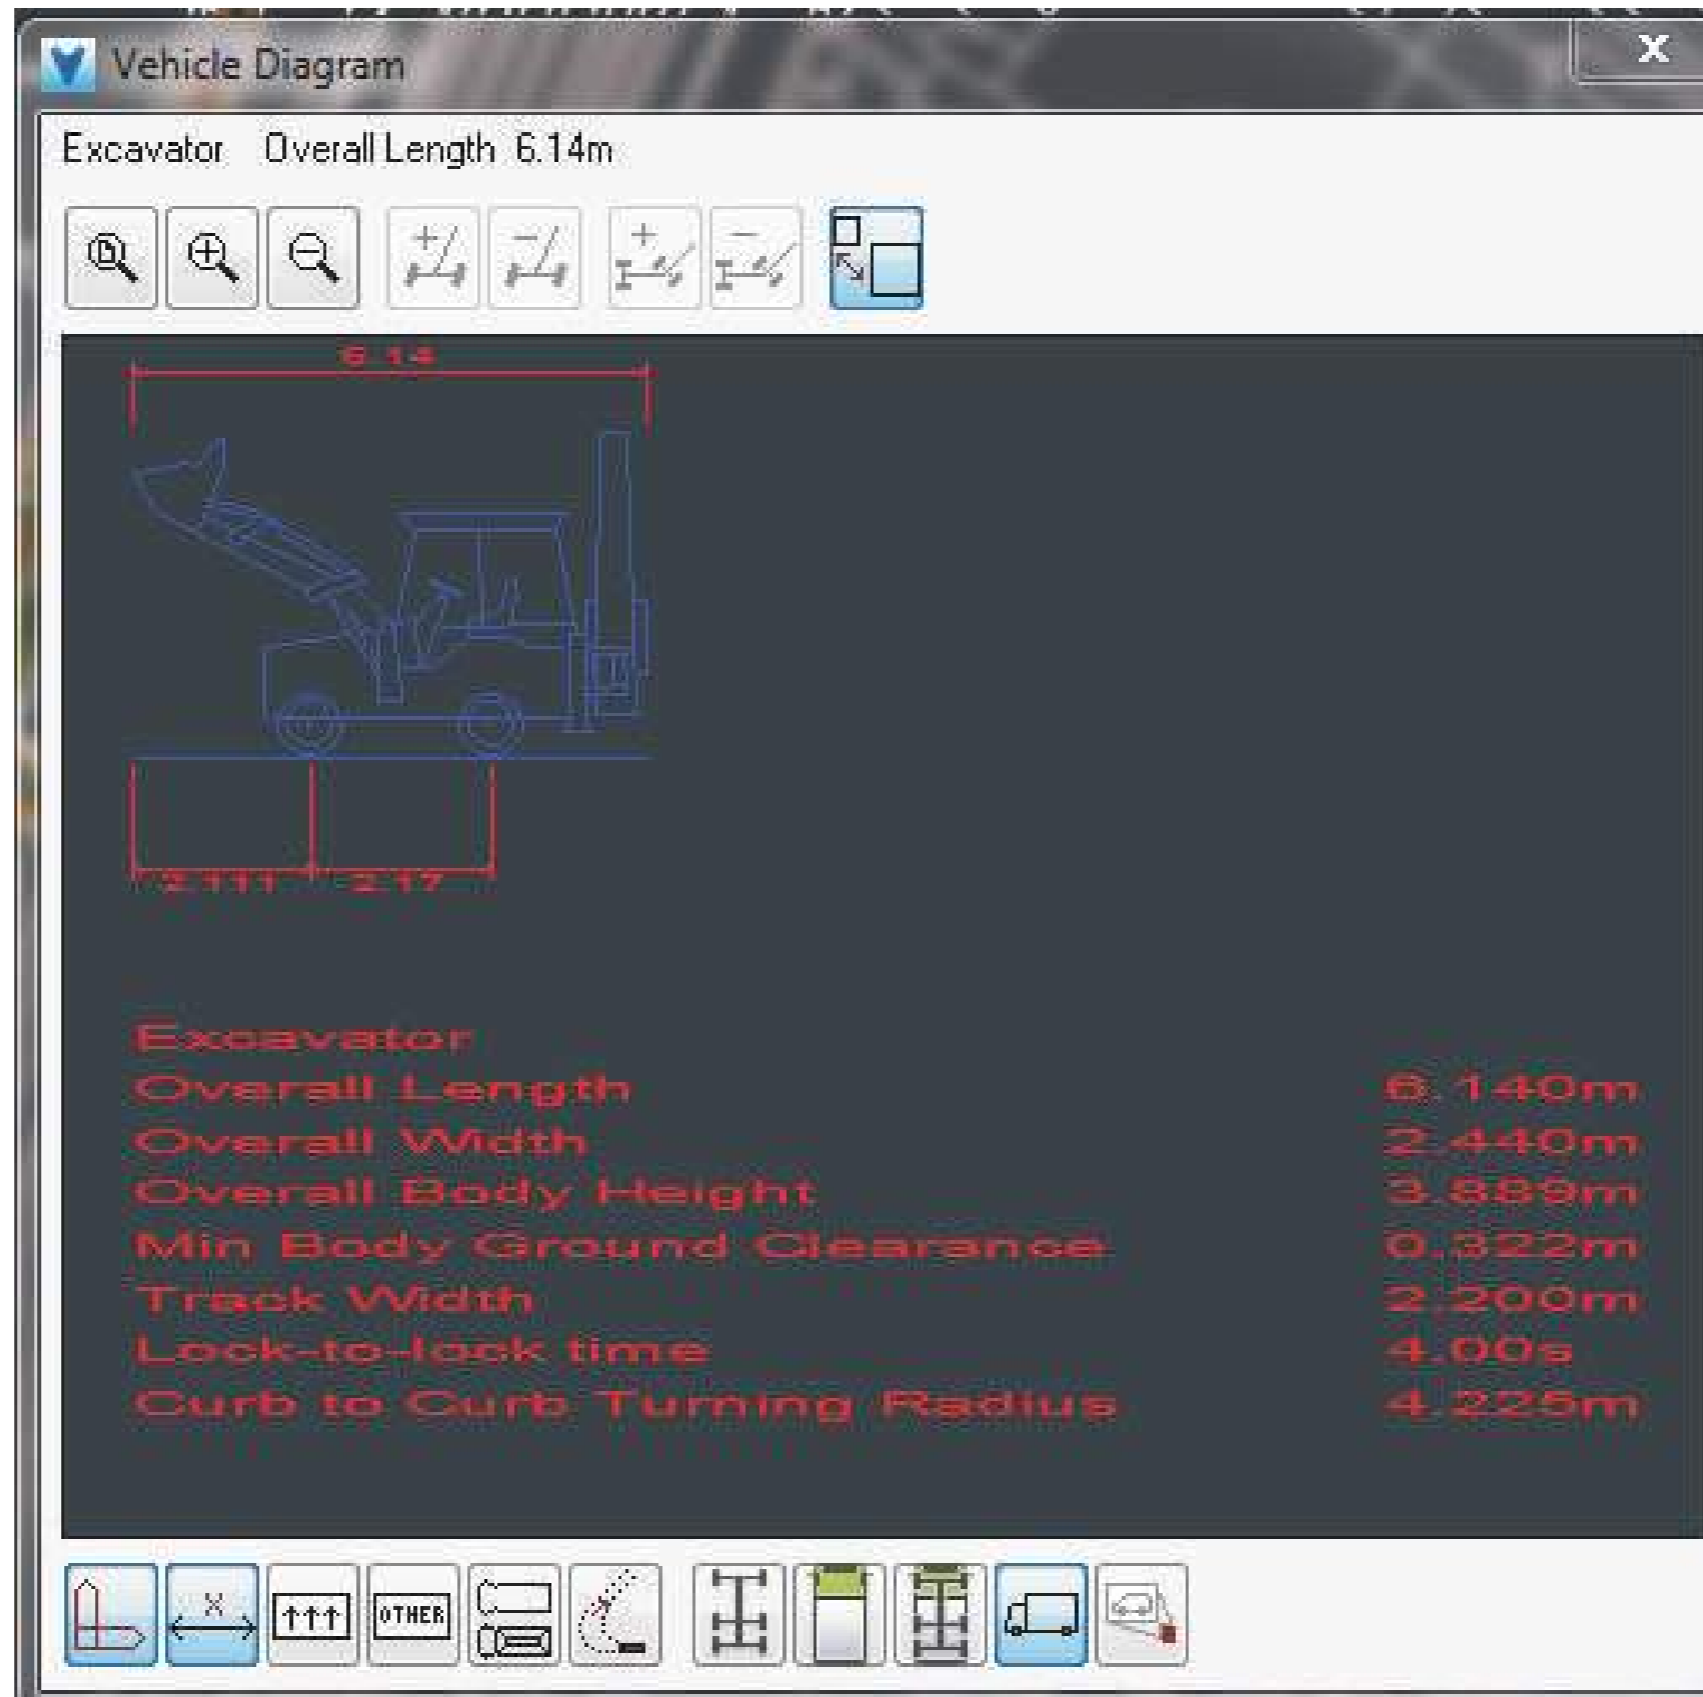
Vehicle Diagram

X

Excavator Overall Length 6.14m

6.14

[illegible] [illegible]

Excavator
Overall Length 6.140m
Overall Width 2.440m
Overall Body Height 3.889m
Min Body Ground Clearance 0.322m
Track Width 2.200m
Lock-to-lock time 4.00s
Curb to Curb Turning Radius 4.225m

X

OTHER